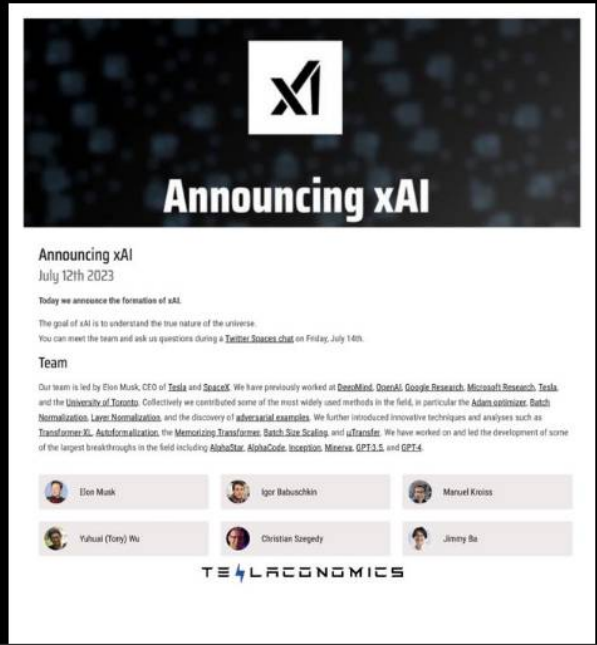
xAI

Announcing xAI

Announcing xAI
July 12th 2023

Today we announce the formation of xAI.

The goal of xAI is to understand the true nature of the universe.
You can meet the team and ask us questions during a Twitter Spaces chat on Friday, July 14th.

Team

Our team is led by Elon Musk, CEO of Tesla and SpaceX. We have previously worked at DeepMind, OpenAI, Google Research, Microsoft Research, Tesla, and the University of Toronto. Collectively we contributed some of the most widely used methods in the field, in particular the Adam optimizer, Batch Normalization, Layer Normalization, and the discovery of adversarial examples. We further introduced innovative techniques and analyses such as Transformer-XL, Autoformalization, the Memorizing Transformer, Batch Size Scaling, and μTransfer. We have worked on and led the development of some of the largest breakthroughs in the field including AlphaStar, AlphaCode, Inception, Minerva, GPT-3.5, and GPT-4.

Elon Musk
Igor Babuschkin
Manuel Kroiss
Yuhuai (Tony) Wu
Christian Szegedy
Jimmy Ba

TESLACONOMICS